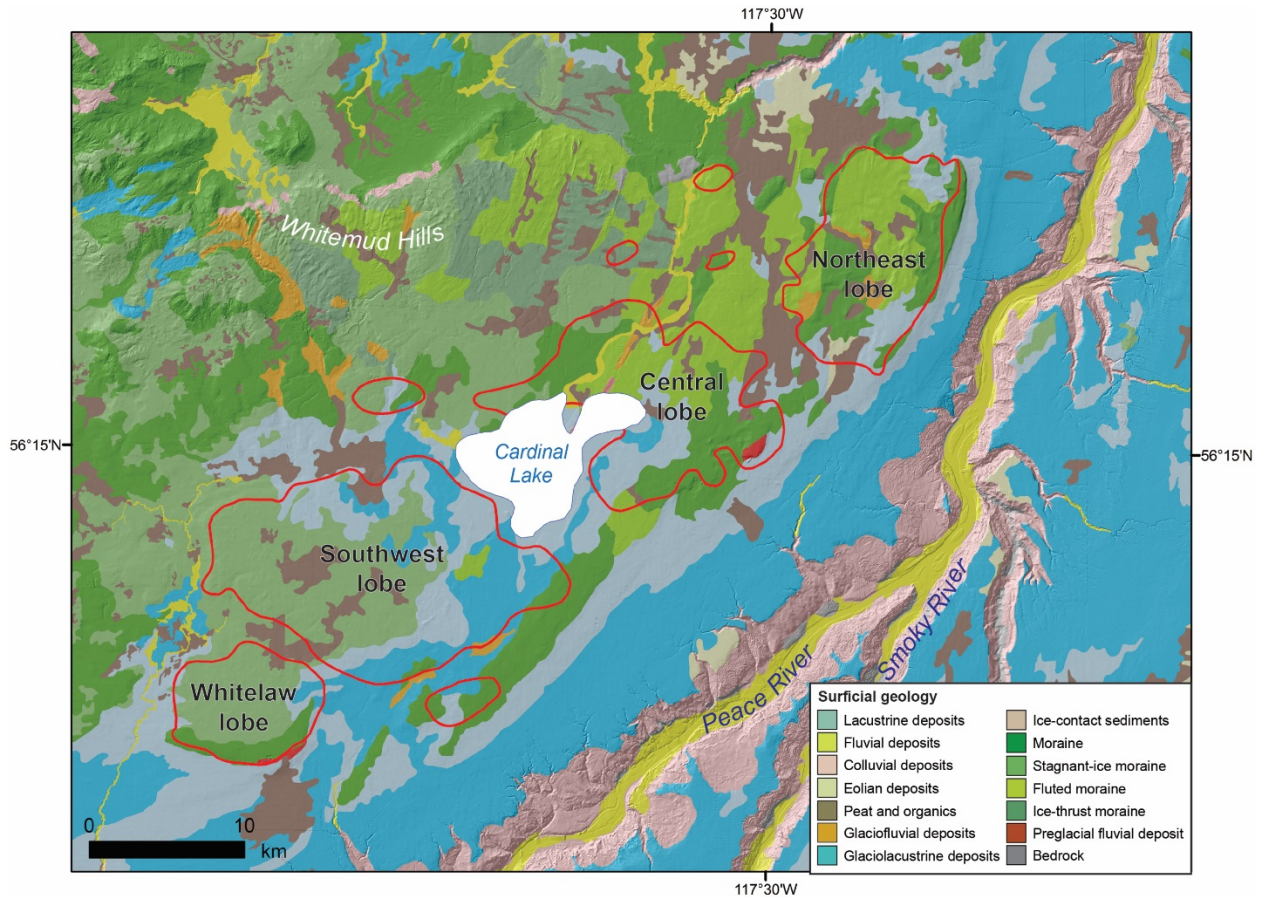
117°30'W

Whitemud Hills

Northeast lobe

Central lobe

Cardinal Lake

56°15'N

56°15'N

Southwest lobe

Whitelaw lobe

Peace River

Smoky River

Surficial geology

| | |
|---|---|
| Lacustrine deposits | Ice-contact sediments |
| Fluvial deposits | Moraine |
| Colluvial deposits | Stagnant-ice moraine |
| Eolian deposits | Fluted moraine |
| Peat and organics | Ice-thrust moraine |
| Glaciofluvial deposits | Preglacial fluvial deposit |
| Glaciolacustrine deposits | Bedrock |

0 10 km

117°30'W